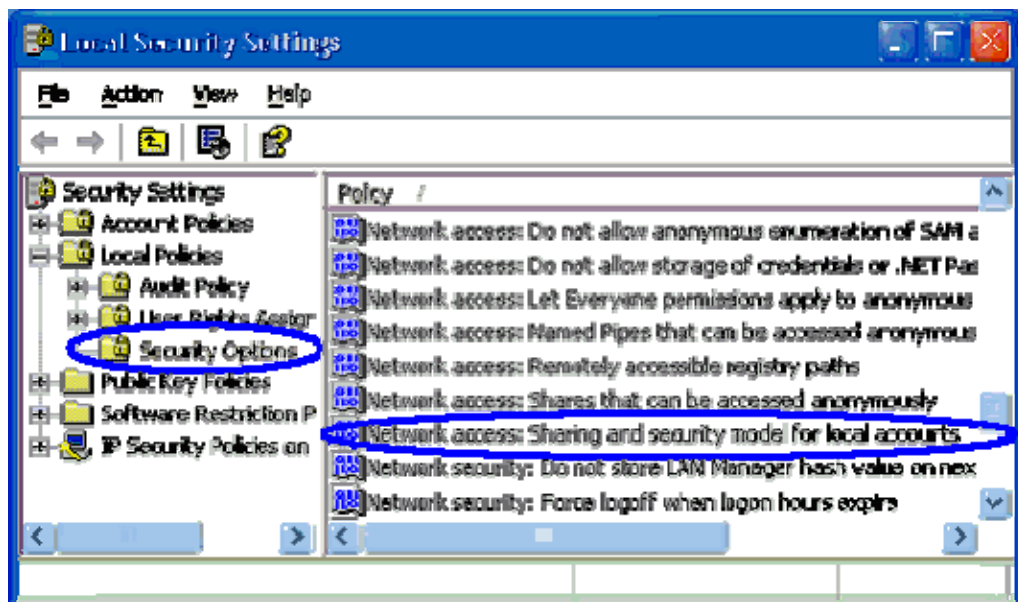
Local Security Settings

File Action View Help

Security Settings
Account Policies
Local Policies
Audit Policy
User Rights Assign
Security Options
Public Key Policies
Software Restriction P
IP Security Policies on

Policy /
Network access: Do not allow anonymous enumeration of SAM a
Network access: Do not allow storage of credentials or .NET Pas
Network access: Let Everyone permissions apply to anonymous
Network access: Named Pipes that can be accessed anonymous
Network access: Remotely accessible registry paths
Network access: Shares that can be accessed anonymously
Network access: Sharing and security model for local accounts
Network security: Do not store LAN Manager hash value on nex
Network security: Force logoff when logon hours expire